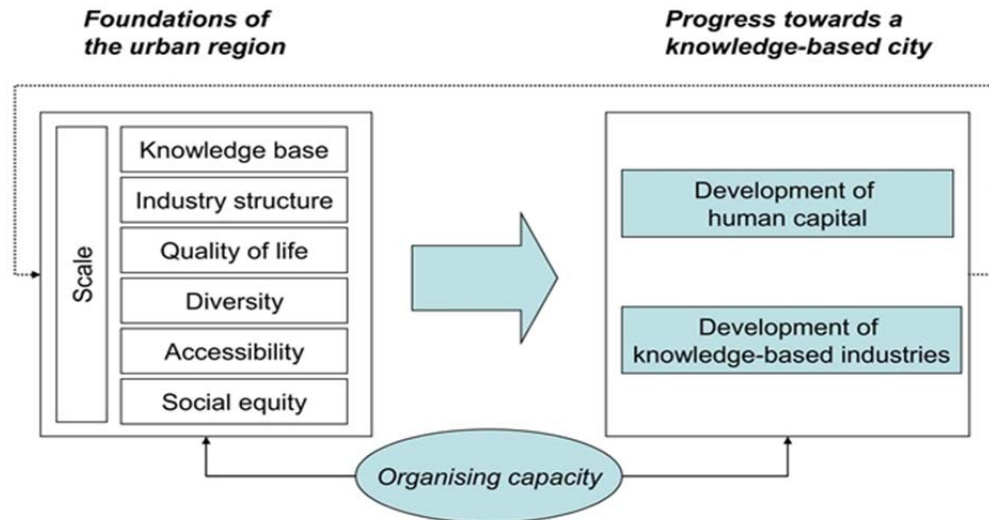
Foundations of the urban region

Progress towards a knowledge-based city

Scale

Knowledge base

Industry structure

Quality of life

Diversity

Accessibility

Social equity

Development of human capital

Development of knowledge-based industries

Organising capacity